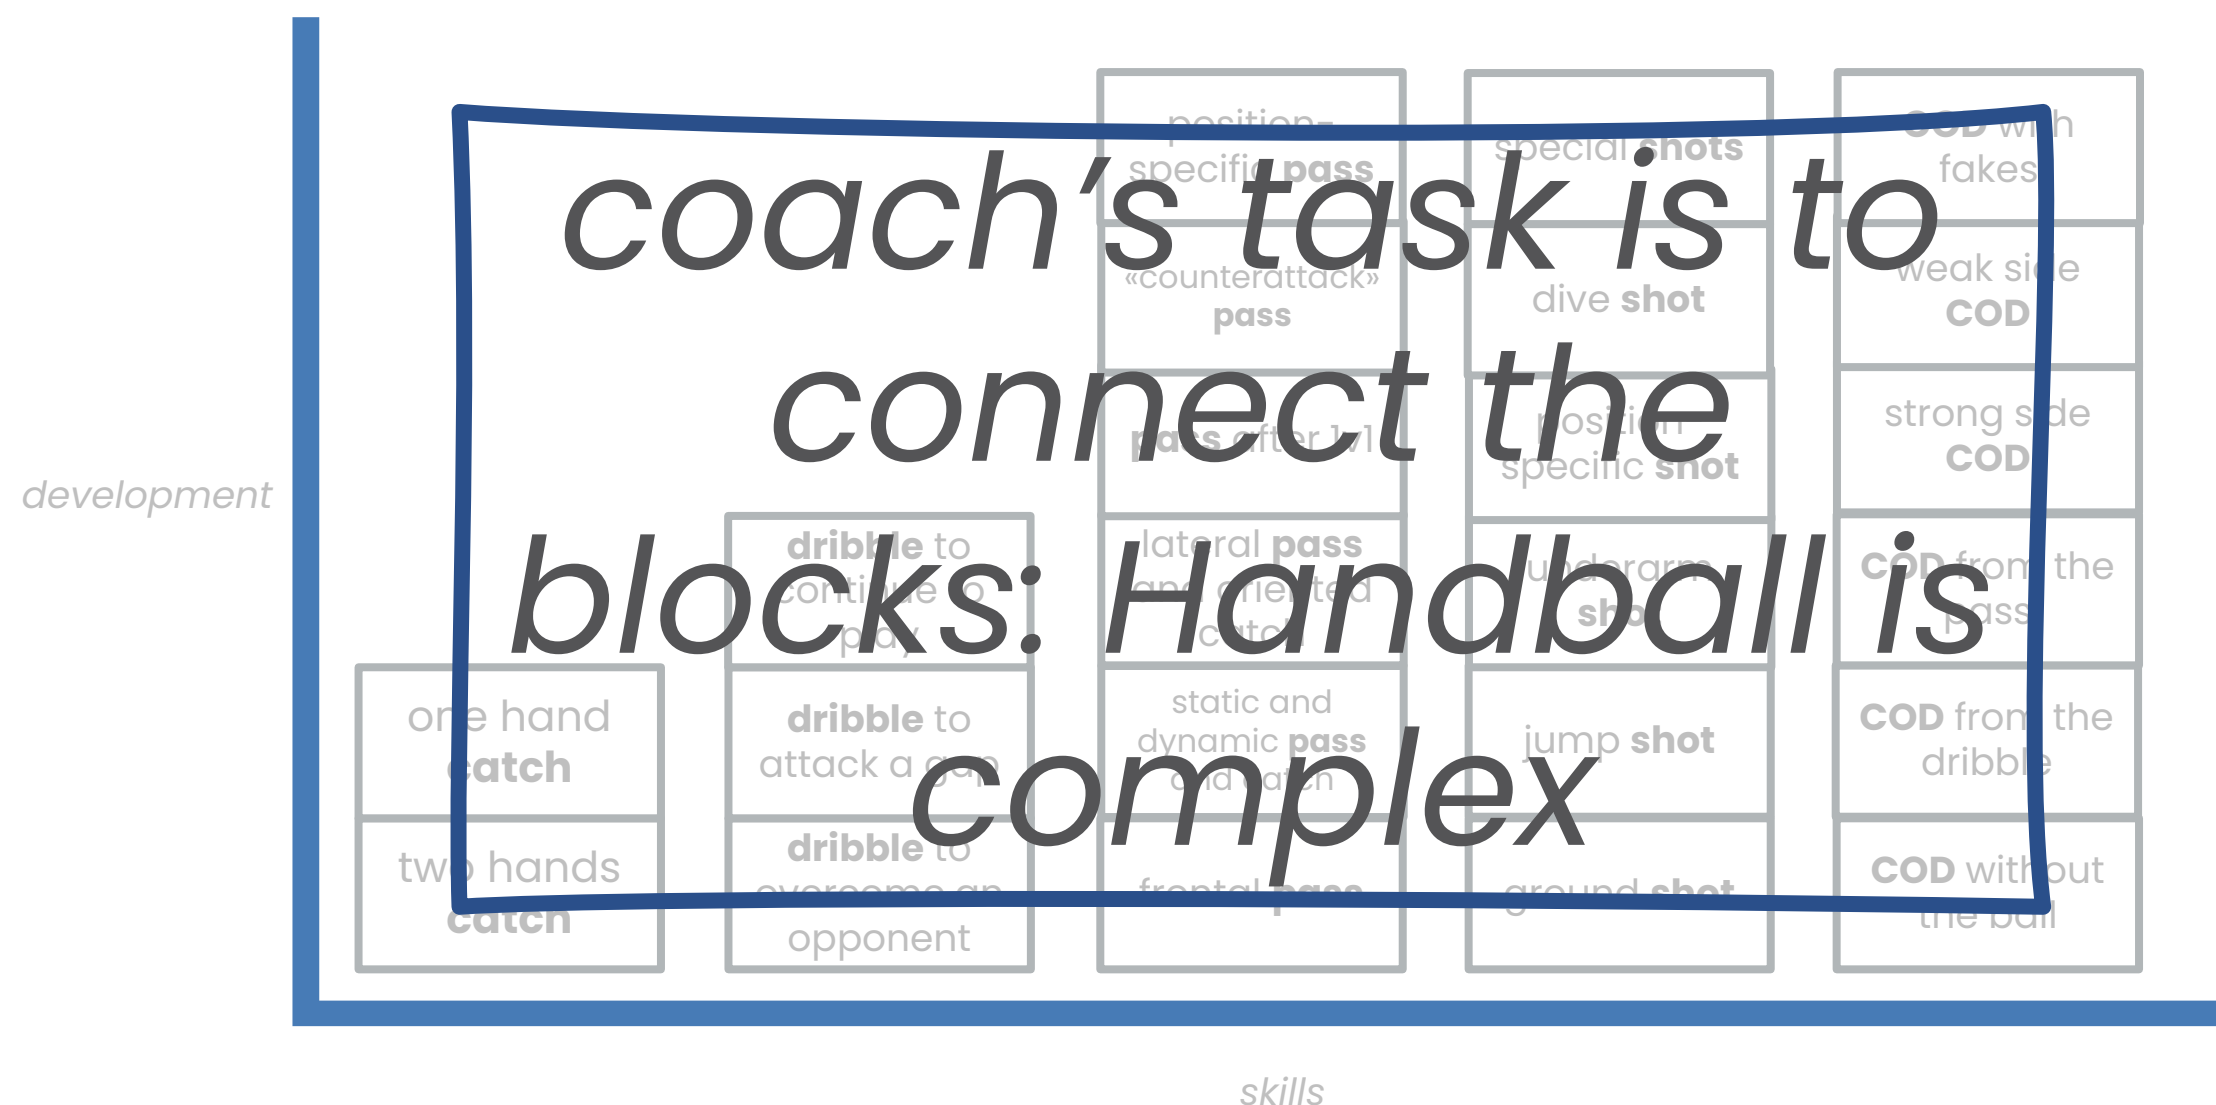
coach's task is to connect the blocks: Handball is complex

development

skills

one hand catch

two hands catch

dribble to continue to play

dribble to attack a gap

dribble to overcome an opponent

position-specific pass

«counterattack» pass

pass after 1v1

lateral pass and oriented catch

static and dynamic pass and catch

frontal pass

special shots

dive shot

position specific shot

underarm shot

jump shot

ground shot

COD with fakes

weak side COD

strong side COD

COD from the pass

COD from the dribble

COD without the ball